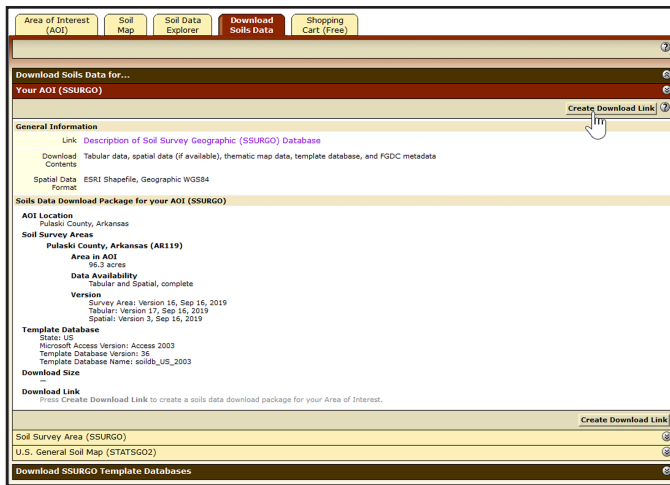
Area of Interest (AOI)
Soil Map
Soil Data Explorer
Download Soils Data
Shopping Cart (Free)

Download Soils Data for...
Your AOI (SSURGO)
Create Download Link

General Information
Link Description of Soil Survey Geographic (SSURGO) Database
Download Contents Tabular data, spatial data (if available), thematic map data, template database, and FGDC metadata
Spatial Data Format ESRI Shapefile, Geographic WGS84

Soils Data Download Package for your AOI (SSURGO)
AOI Location
Pulaski County, Arkansas
Soil Survey Areas
Pulaski County, Arkansas (AR119)
Area in AOI
96.3 acres
Data Availability
Tabular and Spatial, complete
Version
Survey Area: Version 16, Sep 16, 2019
Tabular: Version 17, Sep 16, 2019
Spatial: Version 3, Sep 16, 2019
Template Database
State: US
Microsoft Access Version: Access 2003
Template Database Version: 36
Template Database Name: soildb_US_2003
Download Size
—
Download Link
Press Create Download Link to create a soils data download package for your Area of Interest.

Create Download Link
Soil Survey Area (SSURGO)
U.S. General Soil Map (STATSGO2)
Download SSURGO Template Databases